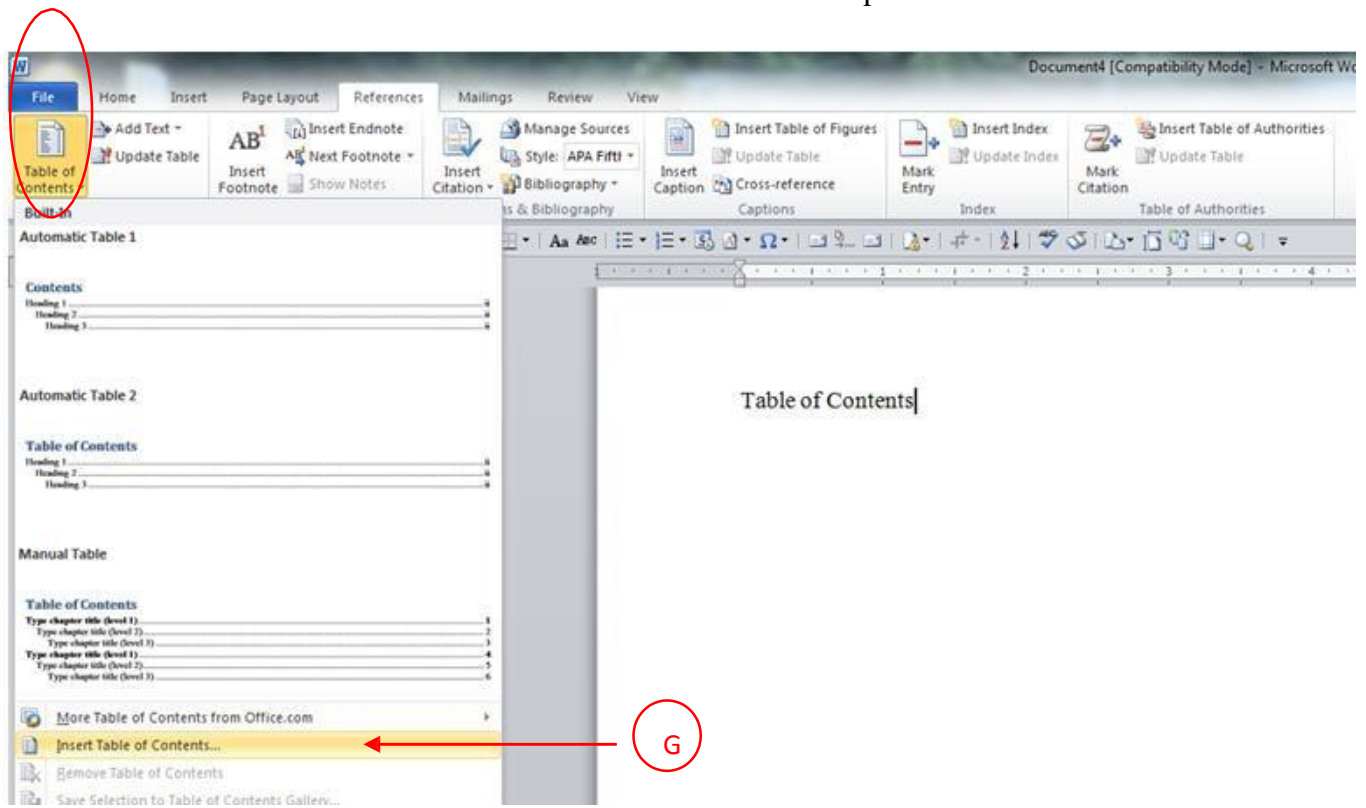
Document4 [Compatibility Mode] - Microsoft Wo

File Home Insert Page Layout References Mailings Review View

Table of Contents

Add Text

Update Table

AB

Insert Footnote

Insert Endnote

Next Footnote

Show Notes

Insert Citation

Manage Sources

Style: APA Fifth

Bibliography

s & Bibliography

Insert Caption

Insert Table of Figures

Update Table

Cross-reference

Captions

Mark Entry

Insert Index

Update Index

Index

Mark Citation

Insert Table of Authorities

Update Table

Table of Authorities

Built-In

Automatic Table 1

Contents

Heading 1 1

Heading 2 1

Heading 3 1

Automatic Table 2

Table of Contents

Heading 1 1

Heading 2 1

Heading 3 1

Manual Table

Table of Contents

Type chapter title (level 1) 1

Type chapter title (level 2) 2

Type chapter title (level 3) 3

Type chapter title (level 1) 4

Type chapter title (level 2) 5

Type chapter title (level 3) 6

More Table of Contents from Office.com

Insert Table of Contents...

Remove Table of Contents

Save Selection to Table of Contents Gallery...

Table of Contents

G